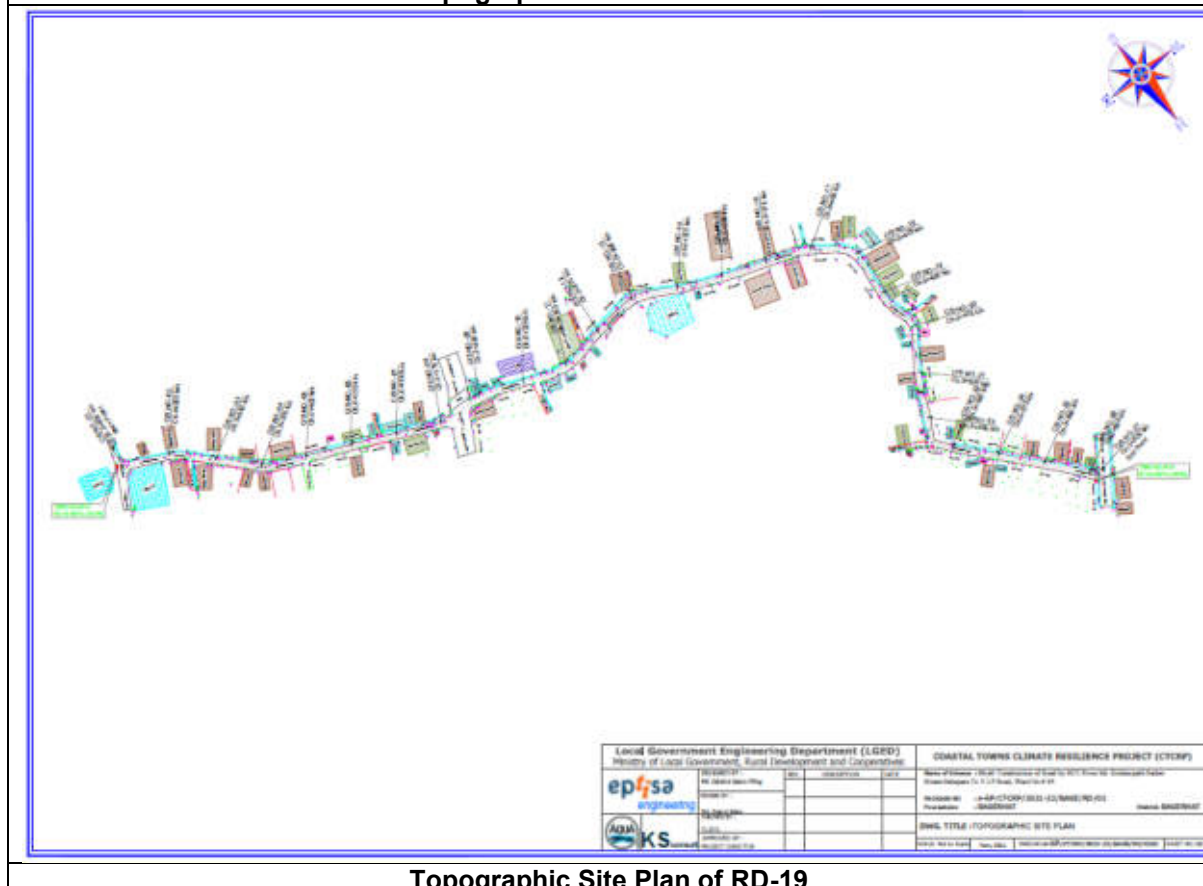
Local Government Engineering Department (LGED)
Ministry of Local Government, Rural Development and Cooperatives

COASTAL TOWNS CLIMATE RESILIENCE PROJECT (CTCRP)

epfisa engineering

KS

DESIGNED BY:
DRAWN BY:
CHECKED BY:
APPROVED BY:
PROJECT DIRECTOR

REV.
DESCRIPTION
DATE

Name of Scheme:
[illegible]

DWG. TITLE : TOPOGRAPHIC SITE PLAN

Topographic Site Plan of RD-19